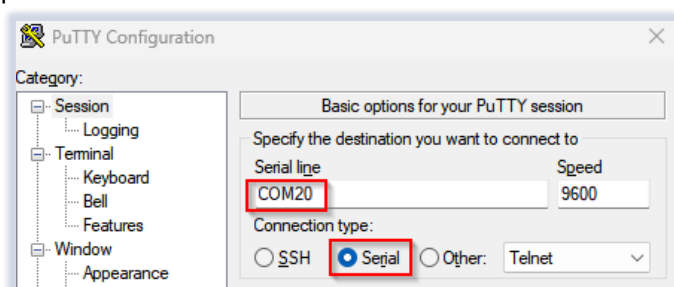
PuTTY Configuration

Category:

Session
Logging
Terminal
Keyboard
Bell
Features
Window
Appearance

Basic options for your PuTTY session

Specify the destination you want to connect to

Serial line
COM20

Speed
9600

Connection type:
SSH
Serial
Other:
Telnet